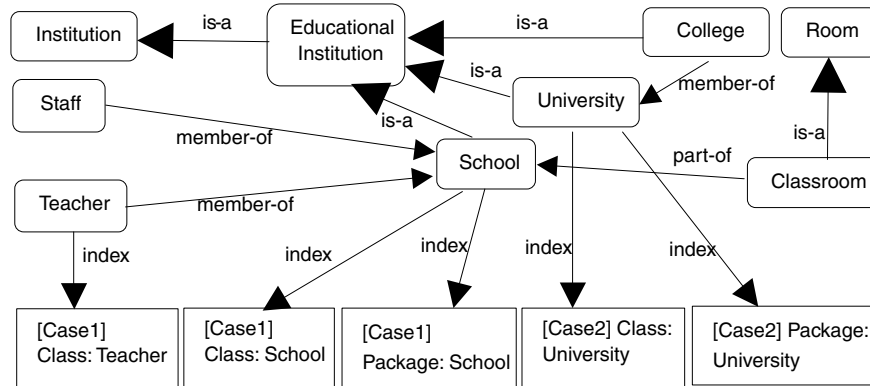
Institution

is-a

Educational Institution

is-a

College

Room

is-a

member-of

University

Staff

is-a

is-a

member-of

School

part-of

Classroom

Teacher

member-of

index

index

index

index

index

[Case1] Class: Teacher

[Case1] Class: School

[Case1] Package: School

[Case2] Class: University

[Case2] Package: University